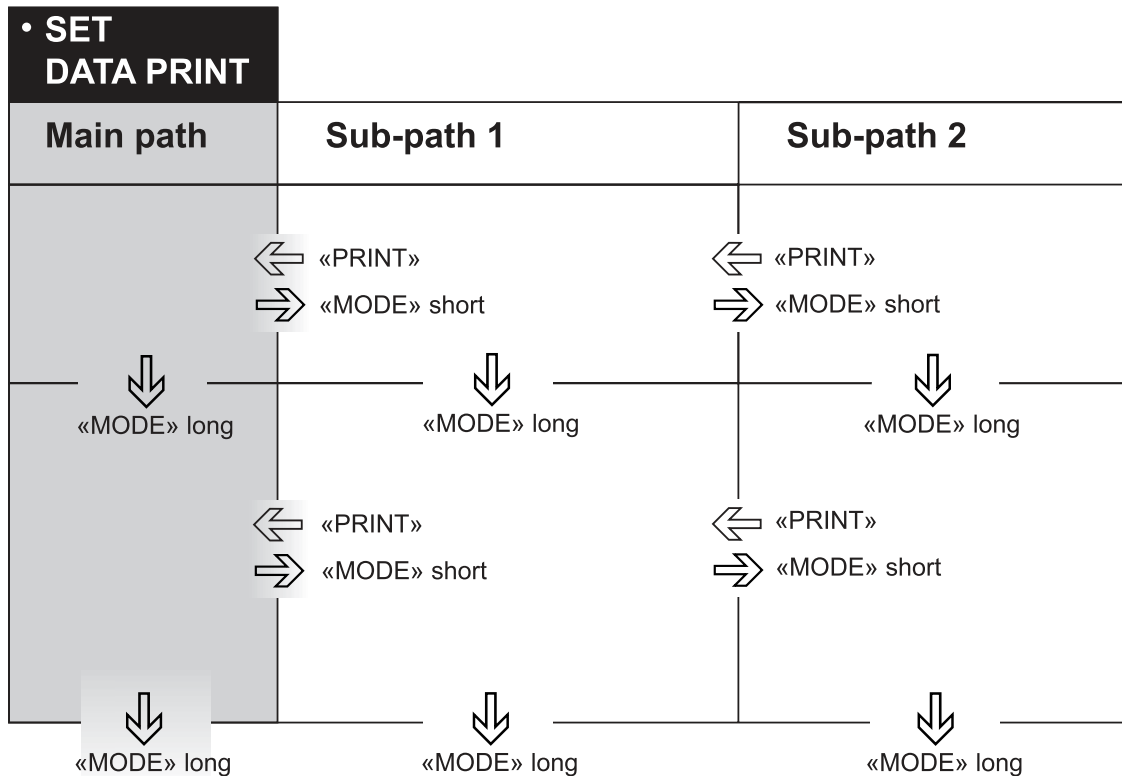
• SET
DATA PRINT

| Main path | Sub-path 1 | Sub-path 2 |
|---|---|---|
| | «PRINT» «MODE» short | «PRINT» «MODE» short |
| «MODE» long | «MODE» long | «MODE» long |
| | «PRINT» «MODE» short | «PRINT» «MODE» short |
| «MODE» long | «MODE» long | «MODE» long |